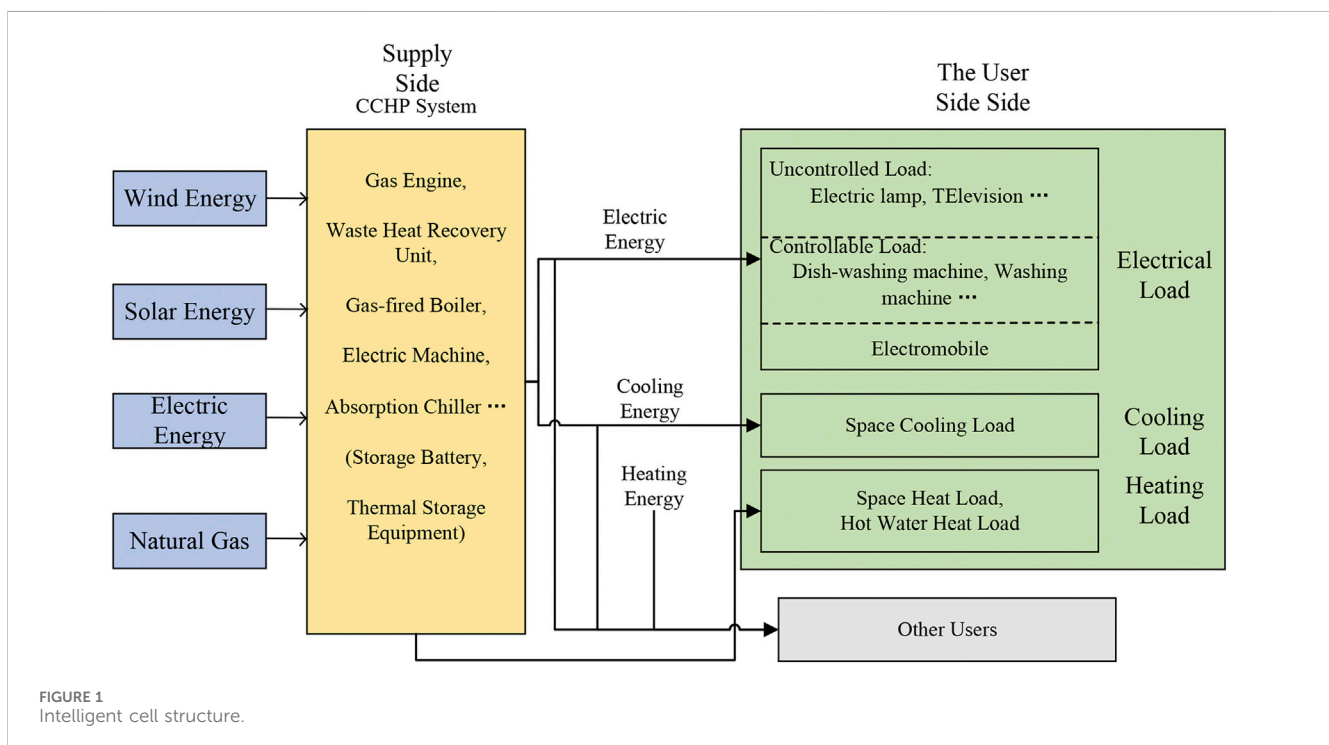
Supply Side
CCHP System

Wind Energy

Solar Energy

Electric Energy

Natural Gas

Gas Engine,

Waste Heat Recovery Unit,

Gas-fired Boiler,

Electric Machine,

Absorption Chiller ···

(Storage Battery,

Thermal Storage Equipment)

Electric Energy

Cooling Energy

Heating Energy

The User Side Side

Uncontrolled Load:
Electric lamp, TElevision ···

Controllable Load:
Dish-washing machine, Washing machine ···

Electromobile

Electrical Load

Space Cooling Load

Cooling Load

Space Heat Load,
Hot Water Heat Load

Heating Load

Other Users

FIGURE 1
Intelligent cell structure.